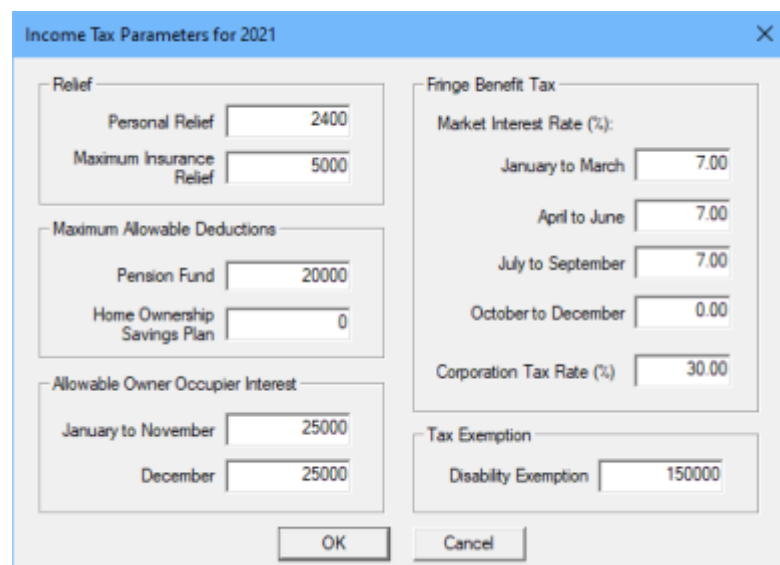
Income Tax Parameters for 2021

X

Relief

Personal Relief 2400

Maximum Insurance Relief 5000

Maximum Allowable Deductions

Pension Fund 20000

Home Ownership Savings Plan 0

Allowable Owner Occupier Interest

January to November 25000

December 25000

Fringe Benefit Tax

Market Interest Rate (%):

January to March 7.00

April to June 7.00

July to September 7.00

October to December 0.00

Corporation Tax Rate (%) 30.00

Tax Exemption

Disability Exemption 150000

OK

Cancel